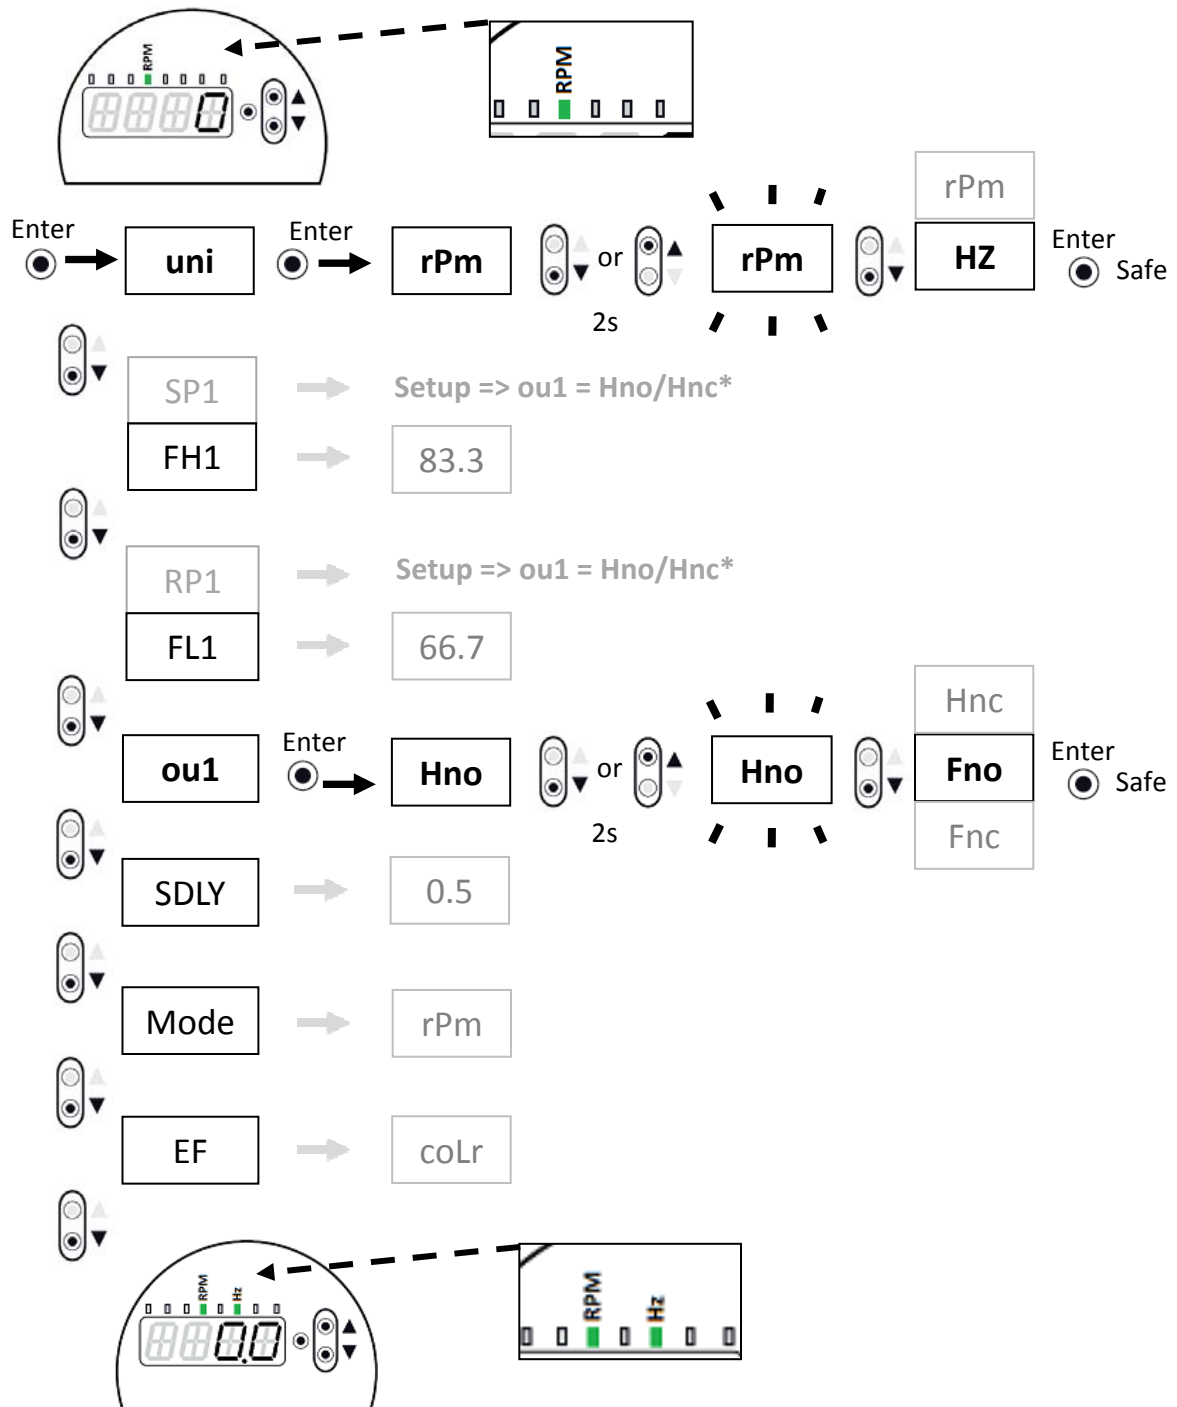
RPM

RPM

Enter uni Enter rPm or 2s rPm rPm HZ Enter Safe

SP1 Setup => ou1 = Hno/Hnc*

FH1 83.3

RP1 Setup => ou1 = Hno/Hnc*

FL1 66.7

ou1 Enter Hno or 2s Hno Hnc Fno Fnc Enter Safe

SDLY 0.5

Mode rPm

EF coLr

RPM Hz

RPM Hz